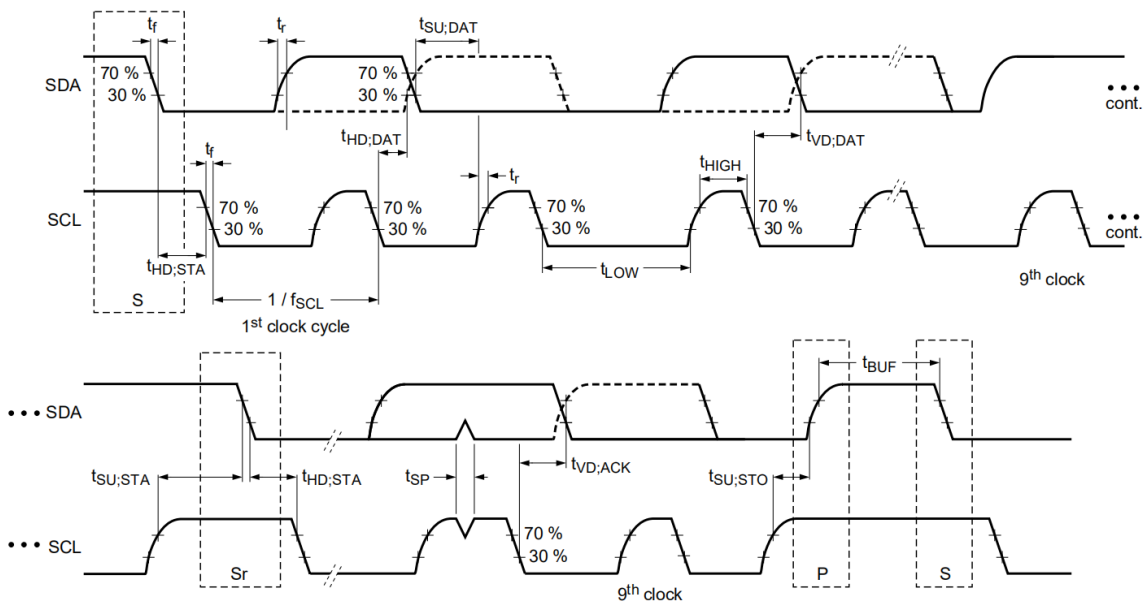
$t_f$

$t_r$

$t_{SU;DAT}$

SDA

70 %

30 %

70 %

30 %

cont.

$t_{HD;DAT}$

$t_{VD;DAT}$

$t_f$

$t_r$

$t_{HIGH}$

SCL

70 %

30 %

70 %

30 %

70 %

30 %

70 %

30 %

cont.

$t_{HD;STA}$

$t_{LOW}$

S

$1 / f_{SCL}$

$1^{st}$ clock cycle

$9^{th}$ clock

$t_{BUF}$

SDA

$t_{SU;STA}$

$t_{HD;STA}$

$t_{SP}$

$t_{VD;ACK}$

$t_{SU;STO}$

SCL

70 %

30 %

Sr

$9^{th}$ clock

P

S